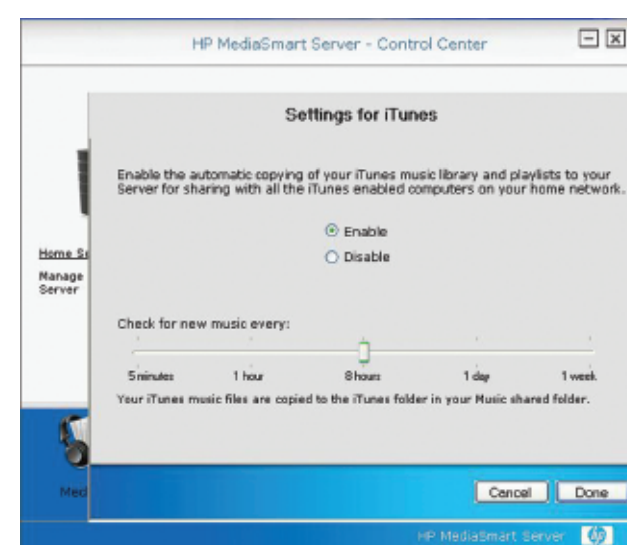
HP MediaSmart Server - Control Center

Settings for iTunes

Enable the automatic copying of your iTunes music library and playlists to your Server for sharing with all the iTunes enabled computers on your home network.

Enable

Disable

Home Se

Manage Server

Check for new music every:

5 minutes 1 hour 8 hours 1 day 1 week

Your iTunes music files are copied to the iTunes folder in your Music shared folder.

Med

Cancel Done

HP MediaSmart Server